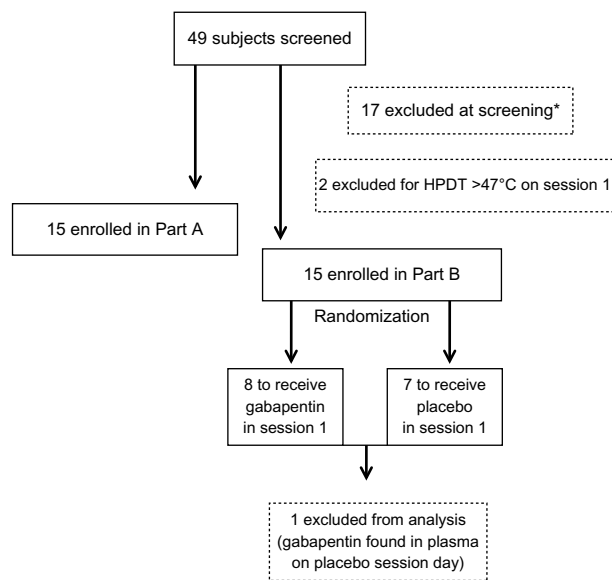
49 subjects screened

17 excluded at screening*

2 excluded for HPDT >47°C on session 1

15 enrolled in Part A

15 enrolled in Part B

Randomization

8 to receive gabapentin in session 1

7 to receive placebo in session 1

1 excluded from analysis (gabapentin found in plasma on placebo session day)